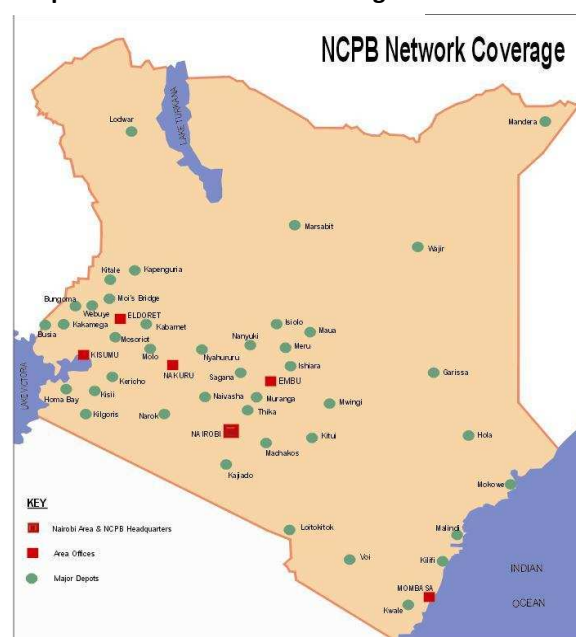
NCPB Network Coverage

LAKE TURKANA

Lodwar

Mandera

Marsabit

Wajir

Kitale

Kapenguria

Bungoma

Moi's Bridge

Webuye

ELDORET

Busia

Kakamega

Kabarnet

Mosoriot

Isiolo

Maua

Nanyuki

Meru

KISUMU

Molo

Nyahururu

NAKURU

Ishiara

LAKE VICTORIA

Kericho

Sagana

EMBU

Garissa

Homa Bay

Kisii

Naivasha

Muranga

Mwingi

Kilgoris

Narok

Thika

NAIROBI

Kitui

Hola

Machakos

Kajiado

Mokowe

KEY

Nairobi Area & NCPB Headquarters

Area Offices

Major Depots

Loitokitok

Malindi

Voi

Kilifi

INDIAN

MOMBASA

OCEAN

Kwale